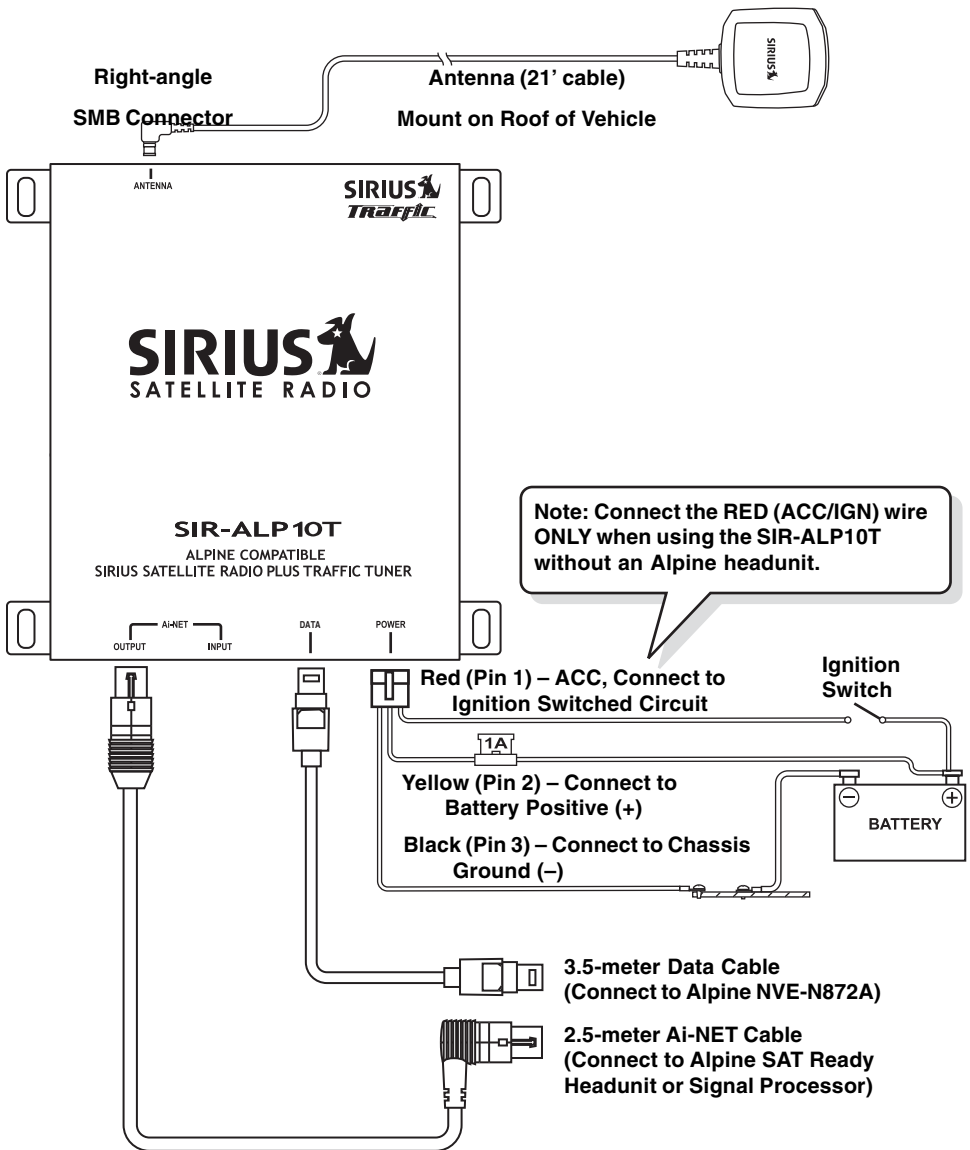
Right-angle
SMB Connector

Antenna (21' cable)
Mount on Roof of Vehicle

SIRIUS

ANTENNA

SIRIUS
TRAFFIC

SIRIUS
SATELLITE RADIO

SIR-ALP10T
ALPINE COMPATIBLE
SIRIUS SATELLITE RADIO PLUS TRAFFIC TUNER

Ai-NET
OUTPUT INPUT
DATA
POWER

Note: Connect the RED (ACC/IGN) wire ONLY when using the SIR-ALP10T without an Alpine headunit.

Red (Pin 1) – ACC, Connect to Ignition Switched Circuit

Ignition Switch

1A

Yellow (Pin 2) – Connect to Battery Positive (+)

BATTERY

Black (Pin 3) – Connect to Chassis Ground (–)

3.5-meter Data Cable
(Connect to Alpine NVE-N872A)

2.5-meter Ai-NET Cable
(Connect to Alpine SAT Ready Headunit or Signal Processor)